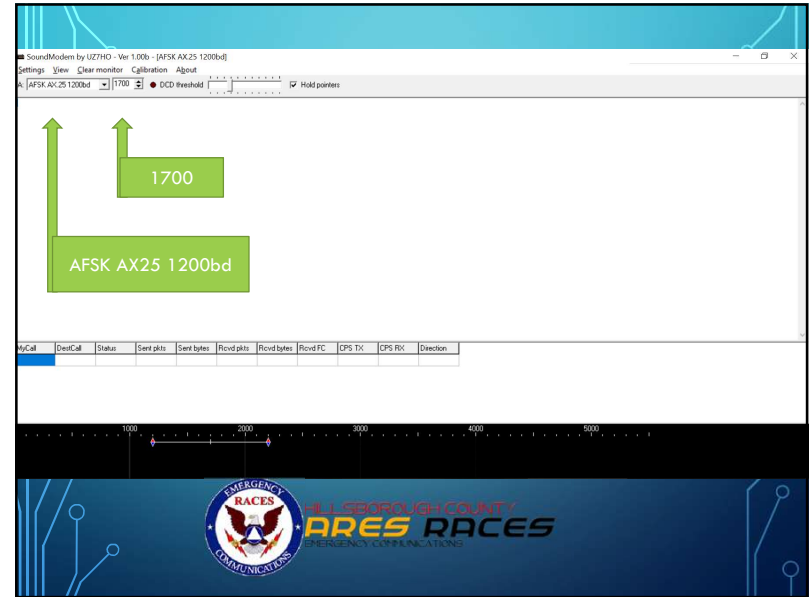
SoundModem by UZ7HO - Ver 1.00b - [AFSK AX.25 1200bd]

Settings View Clear monitor Calibration About

A: AFSK AX.25 1200bd 1700 DCD threshold Hold pointers

1700

AFSK AX25 1200bd

| MyCall | DestCall | Status | Sent pkts | Sent bytes | Rcvd pkts | Rcvd bytes | Rcvd FC | CPS TX | CPS RX | Direction |
|---|---|---|---|---|---|---|---|---|---|---|
| | | | | | | | | | | |

1000 2000 3000 4000 5000

RACES EMERGENCY COMMUNICATIONS

HILLSBOROUGH COUNTY
ARES RACES
EMERGENCY COMMUNICATIONS